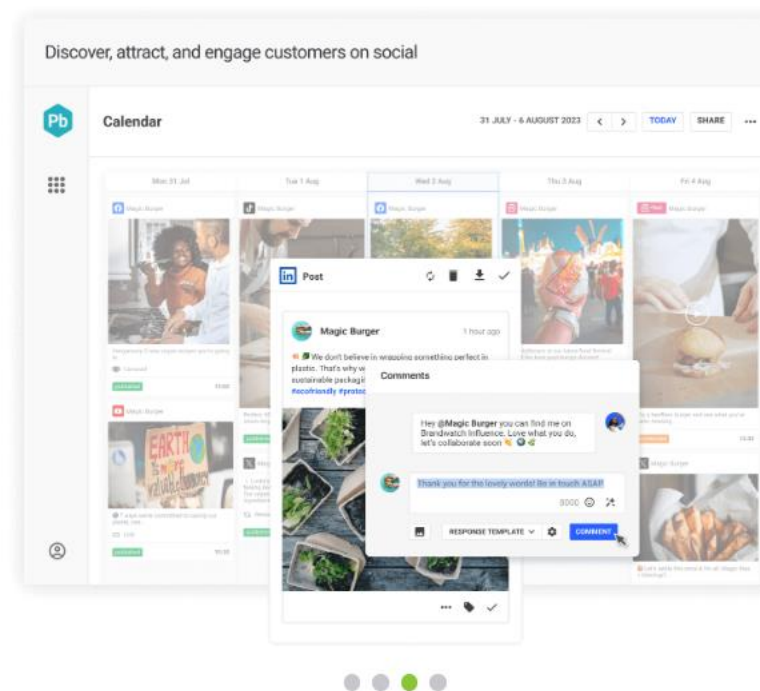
Discover, attract, and engage customers on social

Pb

Calendar

31 JULY - 6 AUGUST 2023

TODAY

SHARE

Mon 31 Jul

Tue 1 Aug

Wed 2 Aug

Thu 3 Aug

Fri 4 Aug

Magic Burger

Magic Burger

Magic Burger

Magic Burger

Magic Burger

EARTH

Post

Magic Burger

1 hour ago

We don't believe in wrapping something perfect in plastic. That's why w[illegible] sustainable packagi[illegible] #ecofriendly #prot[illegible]

Comments

Hey @Magic Burger you can find me on Brandwatch Influence. Love what you do, let's collaborate soon

Thank you for the lovely words! Be in touch ASAP

3000

RESPONSE TEMPLATE

COMMENT